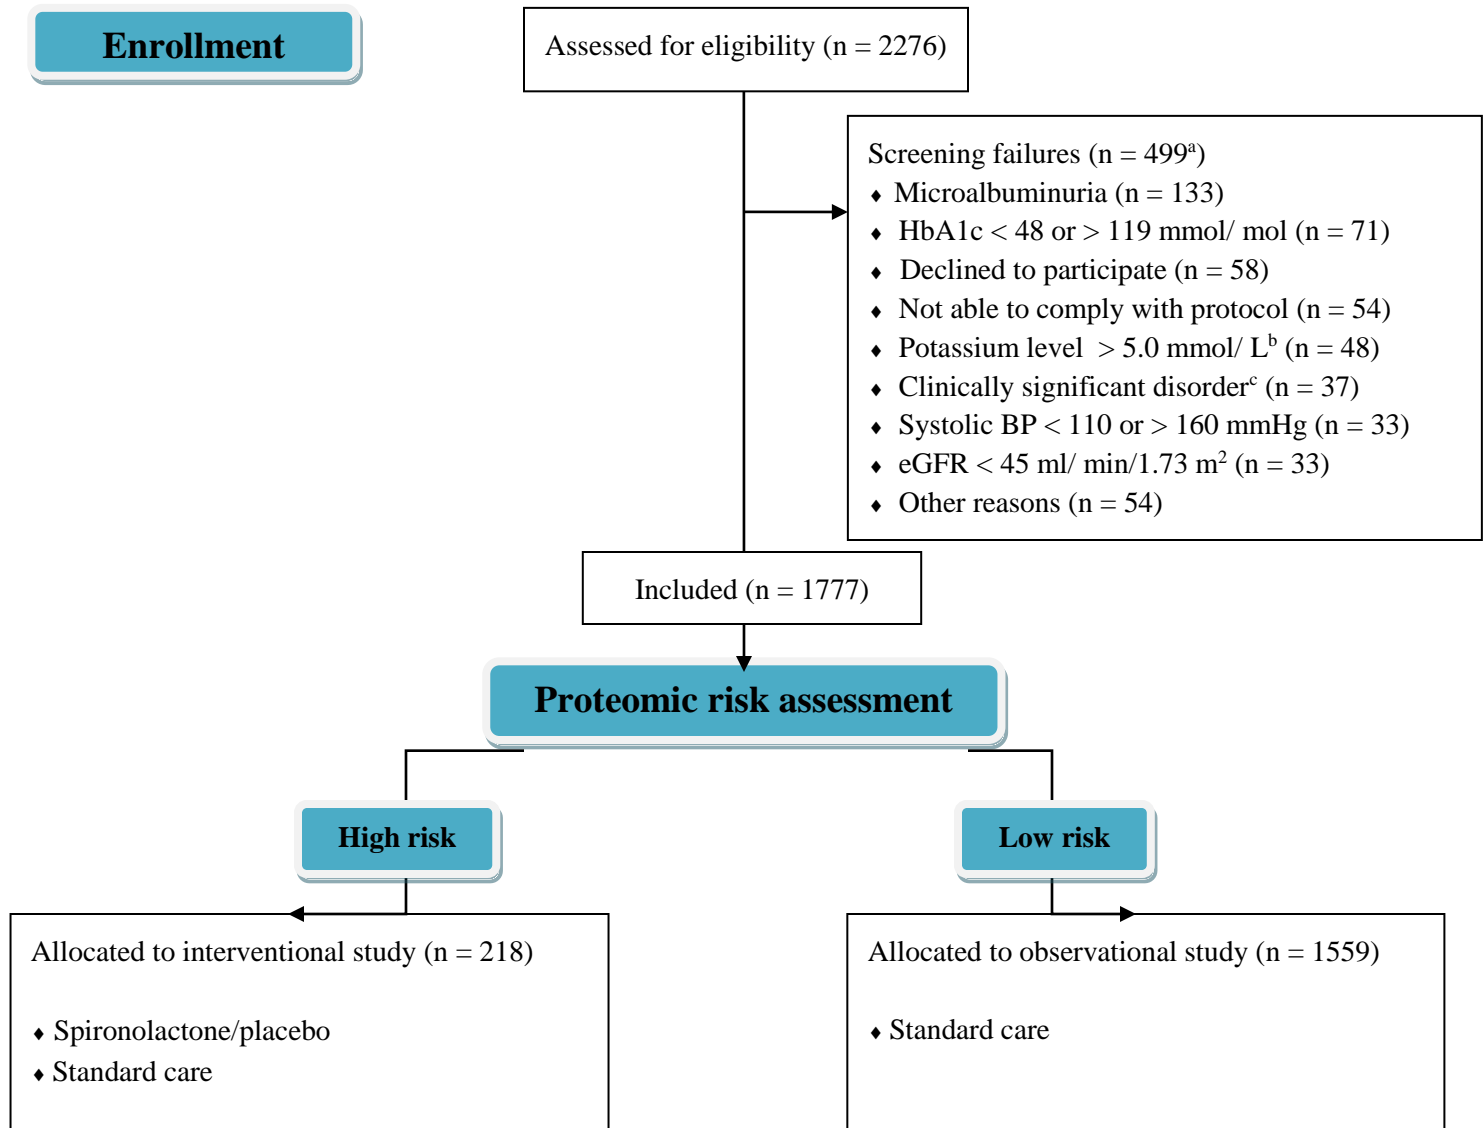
Enrollment

Assessed for eligibility (n = 2276)

Screening failures (n = 499$^{a}$)
- Microalbuminuria (n = 133)
- HbA1c < 48 or > 119 mmol/ mol (n = 71)
- Declined to participate (n = 58)
- Not able to comply with protocol (n = 54)
- Potassium level > 5.0 mmol/ L$^{b}$ (n = 48)
- Clinically significant disorder$^{c}$ (n = 37)
- Systolic BP < 110 or > 160 mmHg (n = 33)
- eGFR < 45 ml/ min/1.73 m$^{2}$ (n = 33)
- Other reasons (n = 54)

Included (n = 1777)

Proteomic risk assessment

High risk

Low risk

Allocated to interventional study (n = 218)

- Spironolactone/placebo
- Standard care

Allocated to observational study (n = 1559)

- Standard care